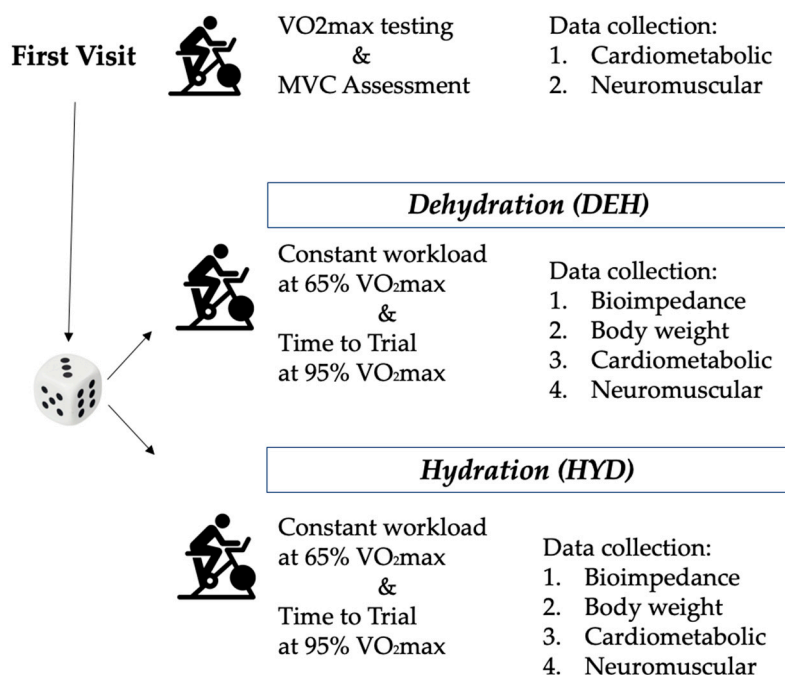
First Visit

VO2max testing
&
MVC Assessment

Data collection:
1. Cardiometabolic
2. Neuromuscular

*Dehydration (DEH)*

Constant workload at 65% $VO_2$max
&
Time to Trial at 95% $VO_2$max

Data collection:
1. Bioimpedance
2. Body weight
3. Cardiometabolic
4. Neuromuscular

*Hydration (HYD)*

Constant workload at 65% $VO_2$max
&
Time to Trial at 95% $VO_2$max

Data collection:
1. Bioimpedance
2. Body weight
3. Cardiometabolic
4. Neuromuscular